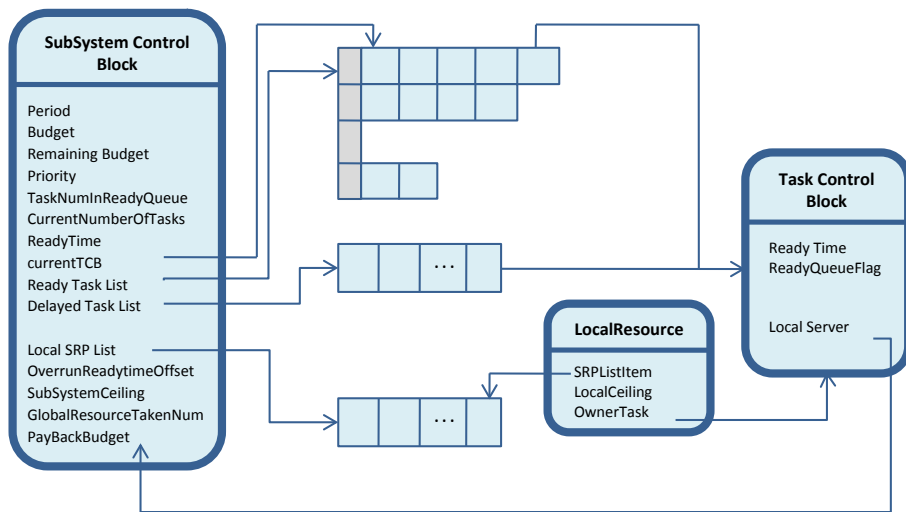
SubSystem Control Block

Period
Budget
Remaining Budget
Priority
TaskNumInReadyQueue
CurrentNumberOfTasks
ReadyTime
currentTCB
Ready Task List
Delayed Task List

Local SRP List
OverrunReadytimeOffset
SubSystemCeiling
GlobalResourceTakenNum
PayBackBudget

...

Task Control Block

Ready Time
ReadyQueueFlag

Local Server

LocalResource

SRPListItem
LocalCeiling
OwnerTask

...